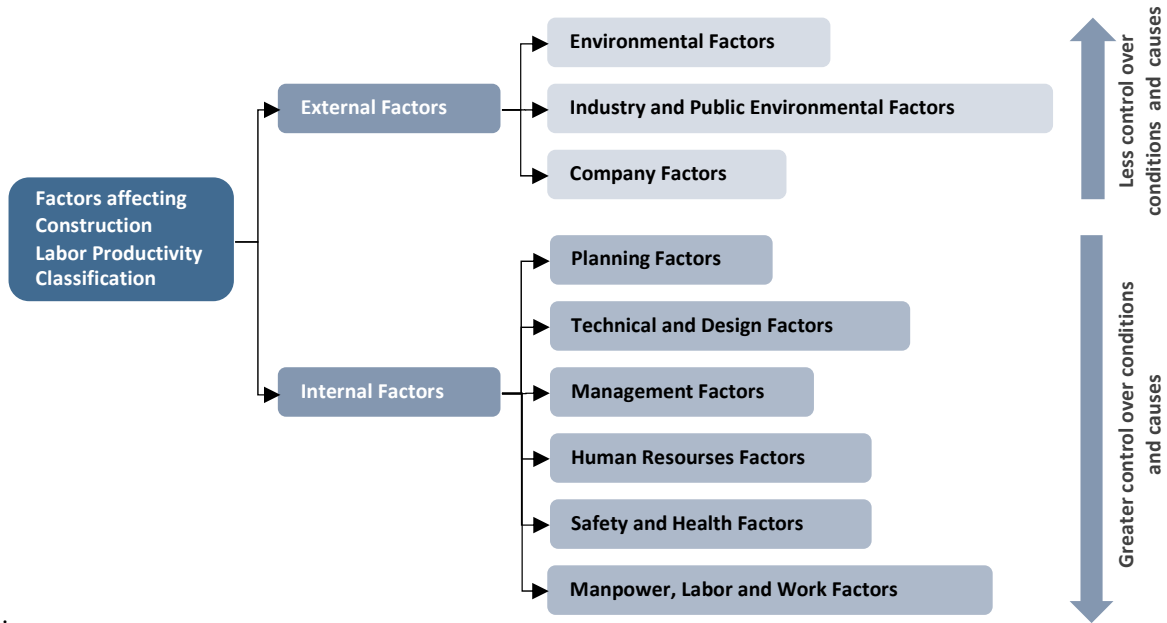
Factors affecting Construction Labor Productivity Classification

External Factors

Environmental Factors

Industry and Public Environmental Factors

Company Factors

Internal Factors

Planning Factors

Technical and Design Factors

Management Factors

Human Resourses Factors

Safety and Health Factors

Manpower, Labor and Work Factors

Less control over conditions and causes

Greater control over conditions and causes

.